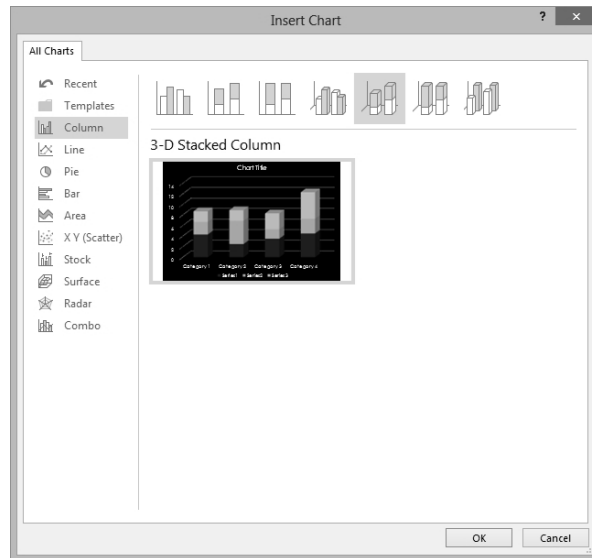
Insert Chart

?

×

All Charts

Recent
Templates
Column
Line
Pie
Bar
Area
X Y (Scatter)
Stock
Surface
Radar
Combo

3-D Stacked Column

Chart Title

14
12
10
8
6
4
2
0

Category 1 Category 2 Category 3 Category 4

Series1 Series2 Series3

OK

Cancel